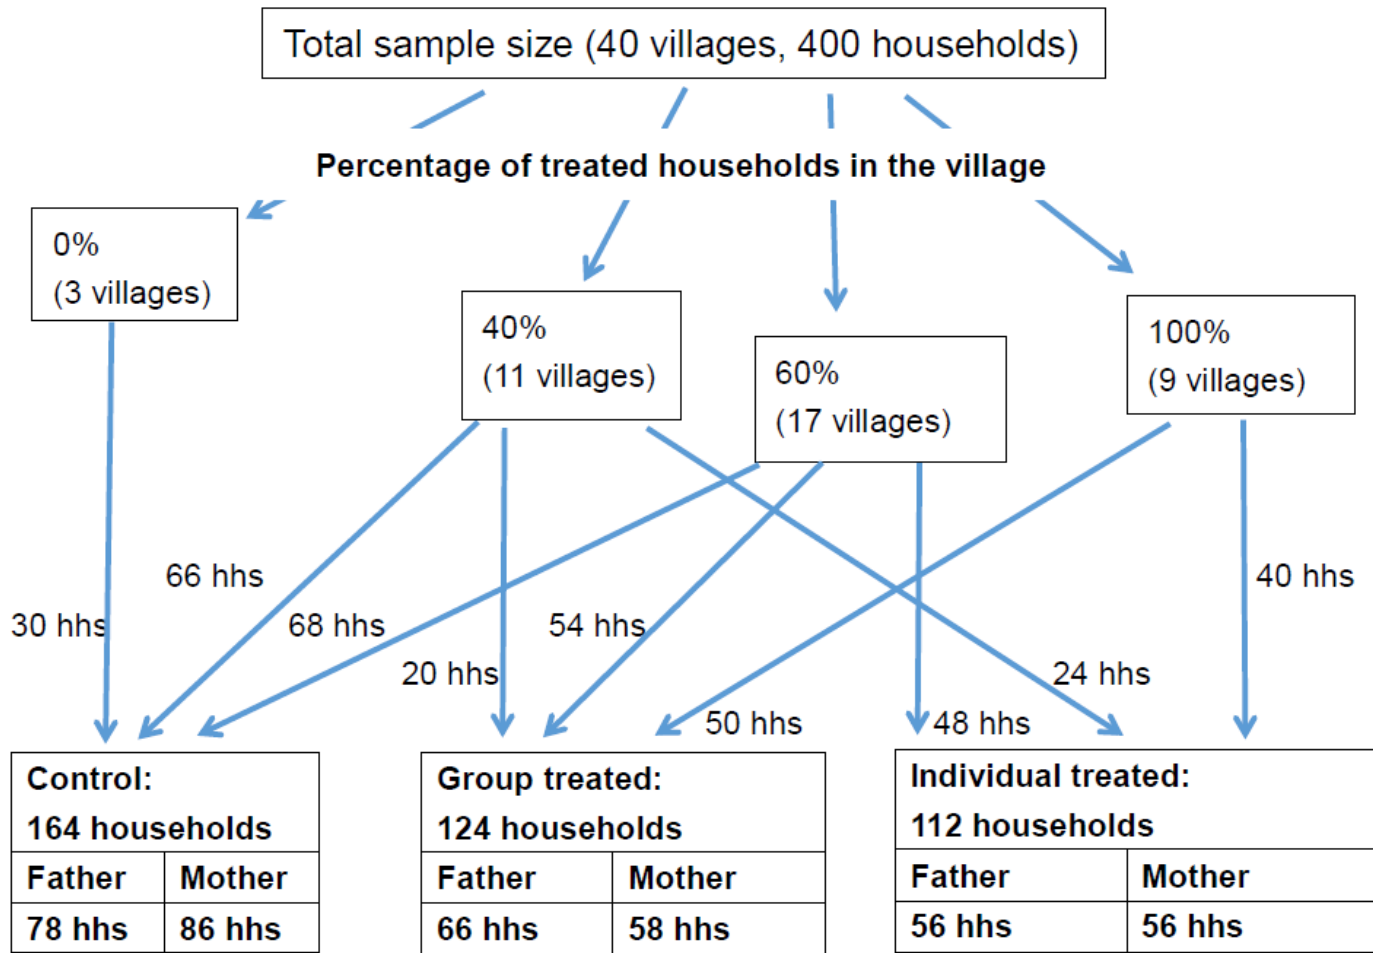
Total sample size (40 villages, 400 households)

Percentage of treated households in the village

0%
(3 villages)

40%
(11 villages)

60%
(17 villages)

100%
(9 villages)

66 hhs

30 hhs

68 hhs

20 hhs

54 hhs

40 hhs

24 hhs

50 hhs

48 hhs

| Control: | |
|---|---|
| 164 households | |
| Father | Mother |
| 78 hhs | 86 hhs |

| Group treated: | |
|---|---|
| 124 households | |
| Father | Mother |
| 66 hhs | 58 hhs |

| Individual treated: | |
|---|---|
| 112 households | |
| Father | Mother |
| 56 hhs | 56 hhs |